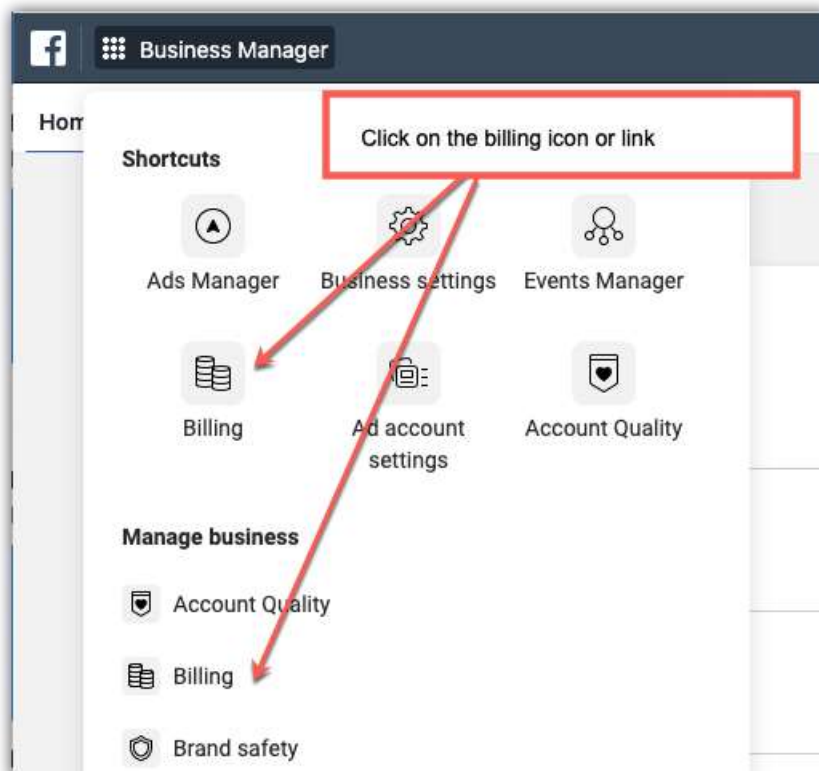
Business Manager

Hom

Click on the billing icon or link

Shortcuts

Ads Manager

Business settings

Events Manager

Billing

Ad account settings

Account Quality

Manage business

Account Quality

Billing

Brand safety